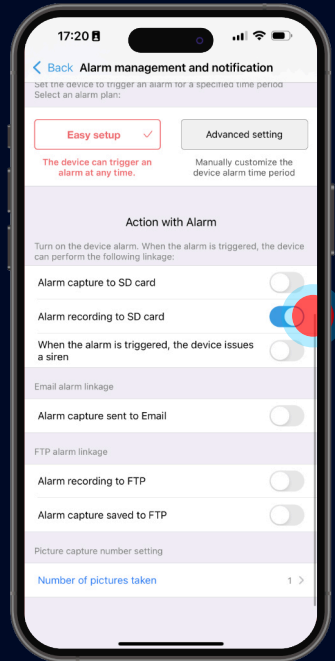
17:20

Back Alarm management and notification

Set the device to trigger an alarm for a specified time period
Select an alarm plan:

Easy setup ✓

The device can trigger an alarm at any time.

Advanced setting

Manually customize the device alarm time period

Action with Alarm

Turn on the device alarm. When the alarm is triggered, the device can perform the following linkage:

Alarm capture to SD card

Alarm recording to SD card

When the alarm is triggered, the device issues a siren

Email alarm linkage

Alarm capture sent to Email

FTP alarm linkage

Alarm recording to FTP

Alarm capture saved to FTP

Picture capture number setting

Number of pictures taken 1 >